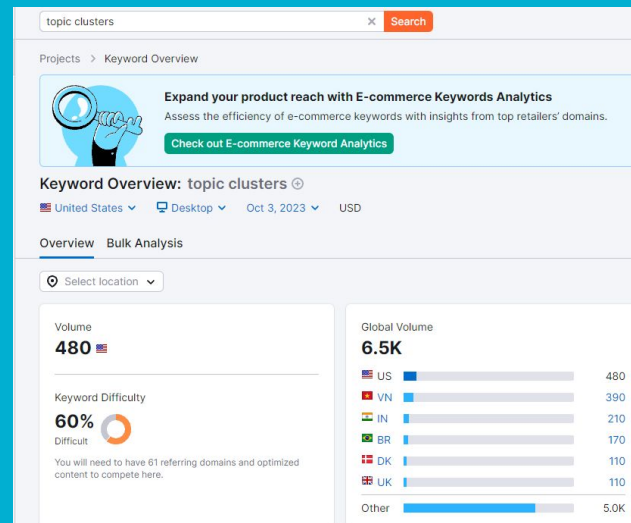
topic clusters × Search

Projects > Keyword Overview

Expand your product reach with E-commerce Keywords Analytics

Assess the efficiency of e-commerce keywords with insights from top retailers' domains.

Check out E-commerce Keyword Analytics

Keyword Overview: topic clusters ⊕

United States ⌄ Desktop ⌄ Oct 3, 2023 ⌄ USD

Overview Bulk Analysis

Select location ⌄

Volume

480

Keyword Difficulty

60%

Difficult

You will need to have 61 referring domains and optimized content to compete here.

Global Volume

6.5K

| | |
|---|---|
| US | 480 |
| VN | 390 |
| IN | 210 |
| BR | 170 |
| DK | 110 |
| UK | 110 |
| Other | 5.0K |